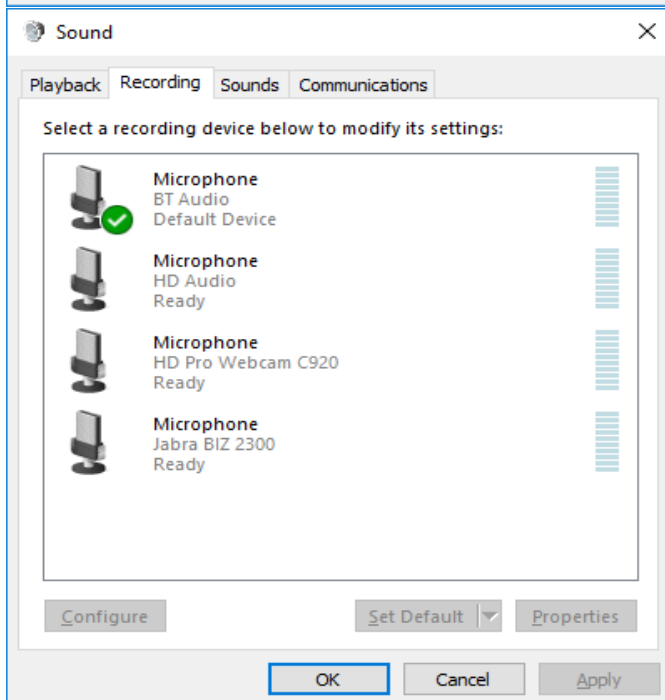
Sound

Playback Recording Sounds Communications

Select a recording device below to modify its settings:

Microphone
BT Audio
Default Device

Microphone
HD Audio
Ready

Microphone
HD Pro Webcam C920
Ready

Microphone
Jabra BIZ 2300
Ready

Configure

Set Default

Properties

OK

Cancel

Apply